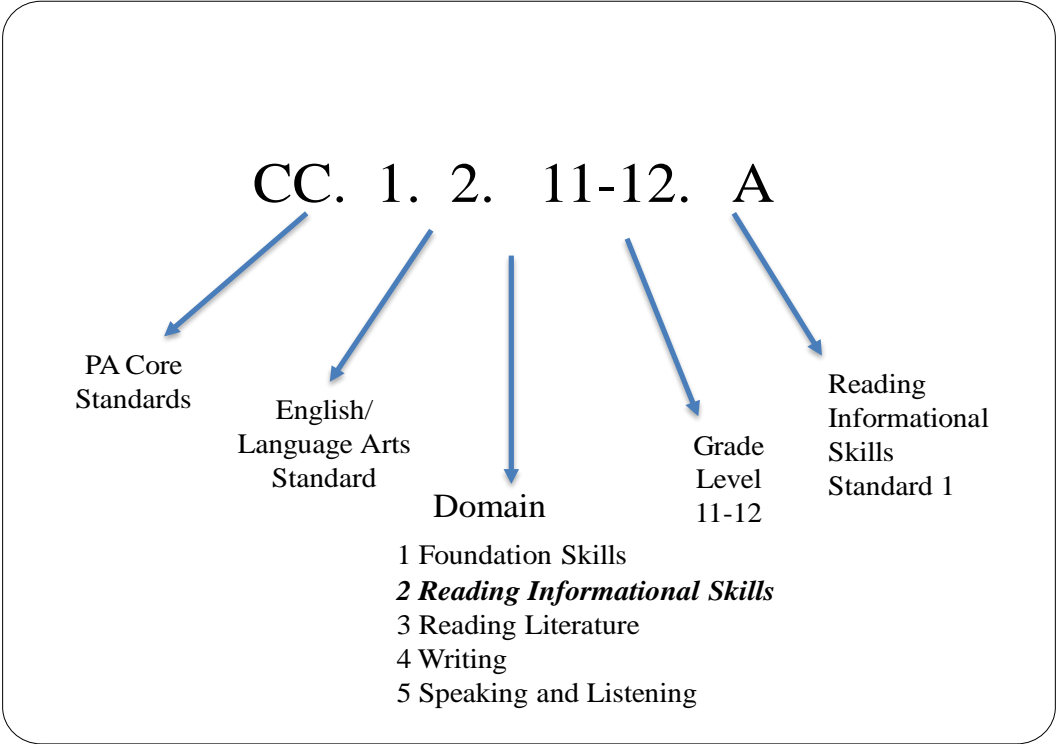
CC. 1. 2. 11-12. A

PA Core Standards

English/ Language Arts Standard

Domain

1 Foundation Skills
2 Reading Informational Skills
3 Reading Literature
4 Writing
5 Speaking and Listening

Grade Level 11-12

Reading Informational Skills Standard 1